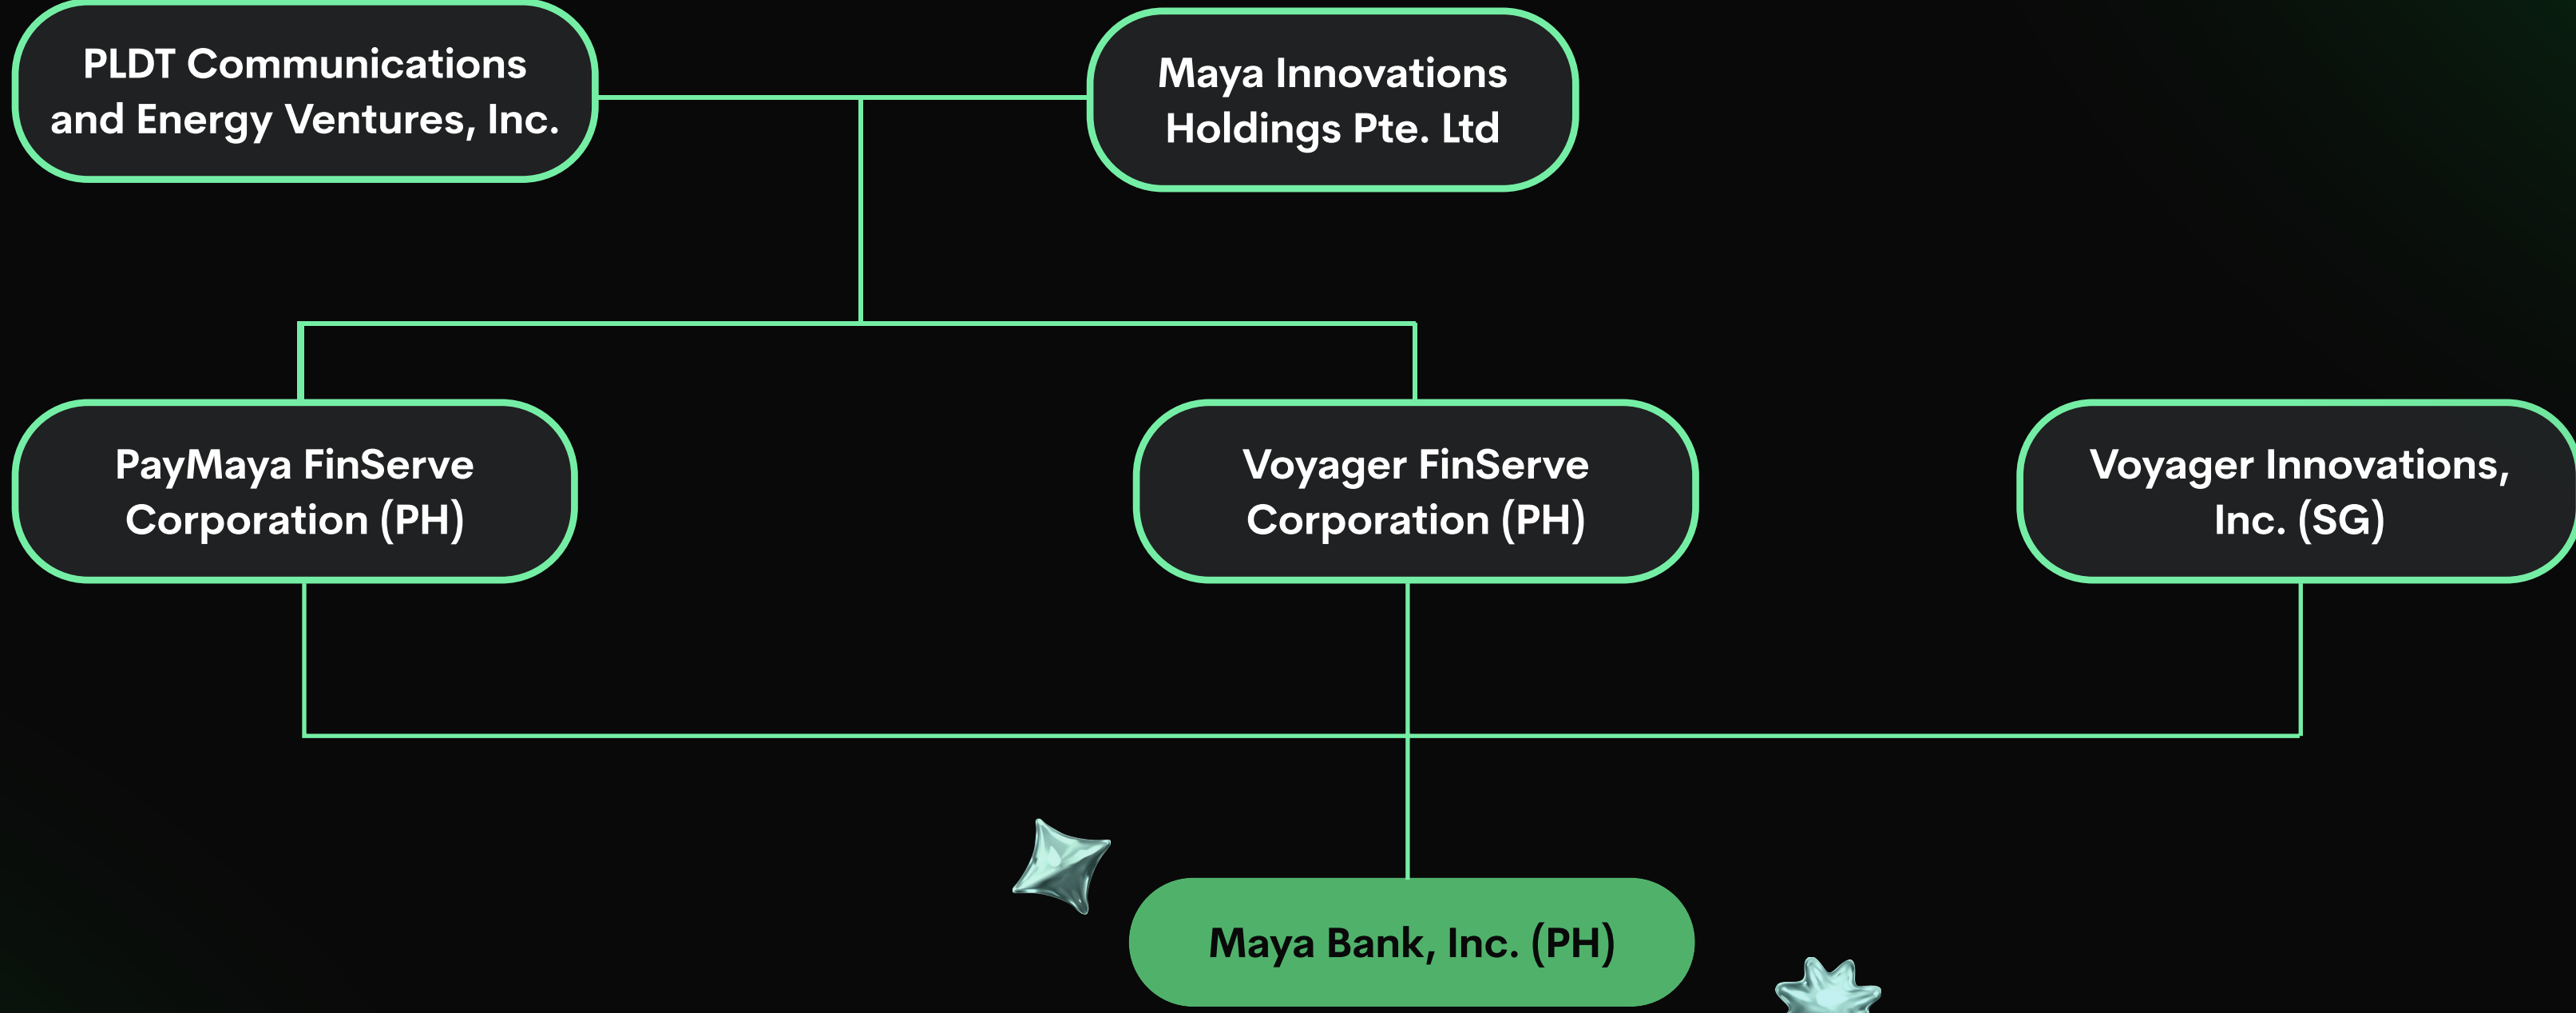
PLDT Communications and Energy Ventures, Inc.

Maya Innovations Holdings Pte. Ltd

PayMaya FinServe Corporation (PH)

Voyager FinServe Corporation (PH)

Voyager Innovations, Inc. (SG)

Maya Bank, Inc. (PH)